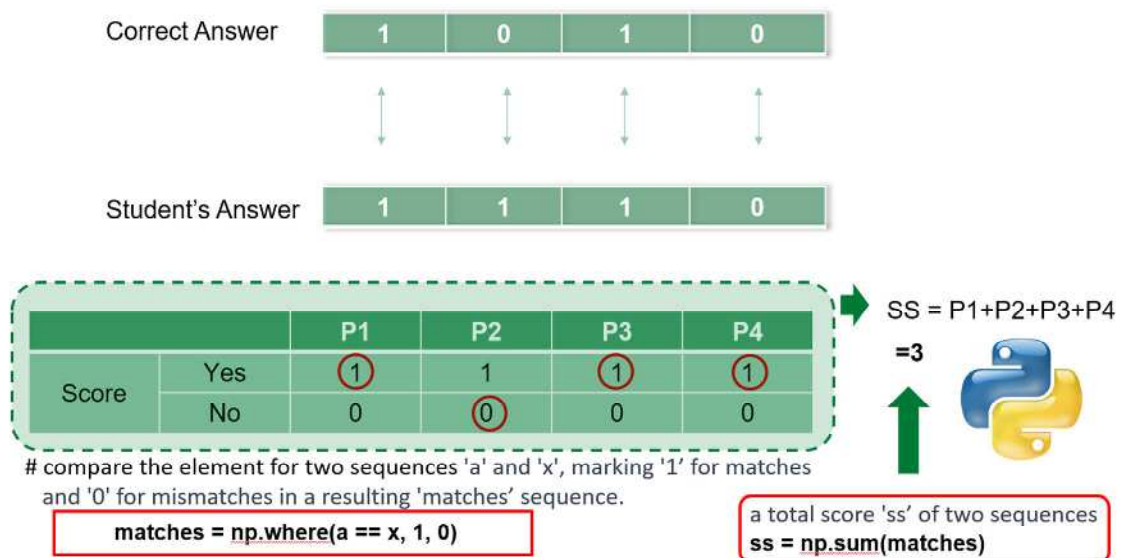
Correct Answer

| 1 | 0 | 1 | 0 |
|---|---|---|---|

Student’s Answer

| 1 | 1 | 1 | 0 |
|---|---|---|---|

| | | P1 | P2 | P3 | P4 |
|---|---|---|---|---|---|
| Score | Yes | 1 | 1 | 1 | 1 |
| | No | 0 | 0 | 0 | 0 |

SS = P1+P2+P3+P4

=3

# compare the element for two sequences 'a' and 'x', marking '1' for matches and '0' for mismatches in a resulting 'matches' sequence.

matches = np.where(a == x, 1, 0)

a total score 'ss' of two sequences
ss = np.sum(matches)